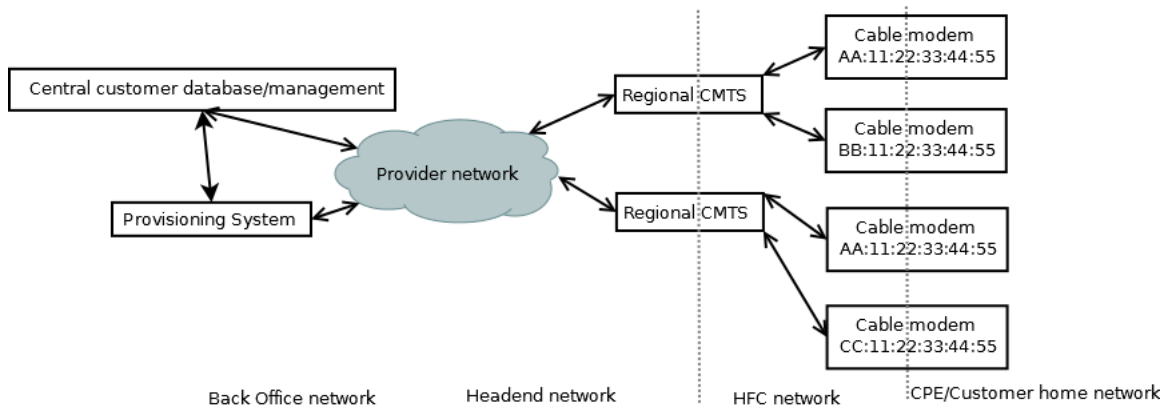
Central customer database/management

Provisioning System

Provider network

Regional CMTS

Regional CMTS

Cable modem
AA:11:22:33:44:55

Cable modem
BB:11:22:33:44:55

Cable modem
AA:11:22:33:44:55

Cable modem
CC:11:22:33:44:55

Back Office network

Headend network

HFC network

CPE/Customer home network